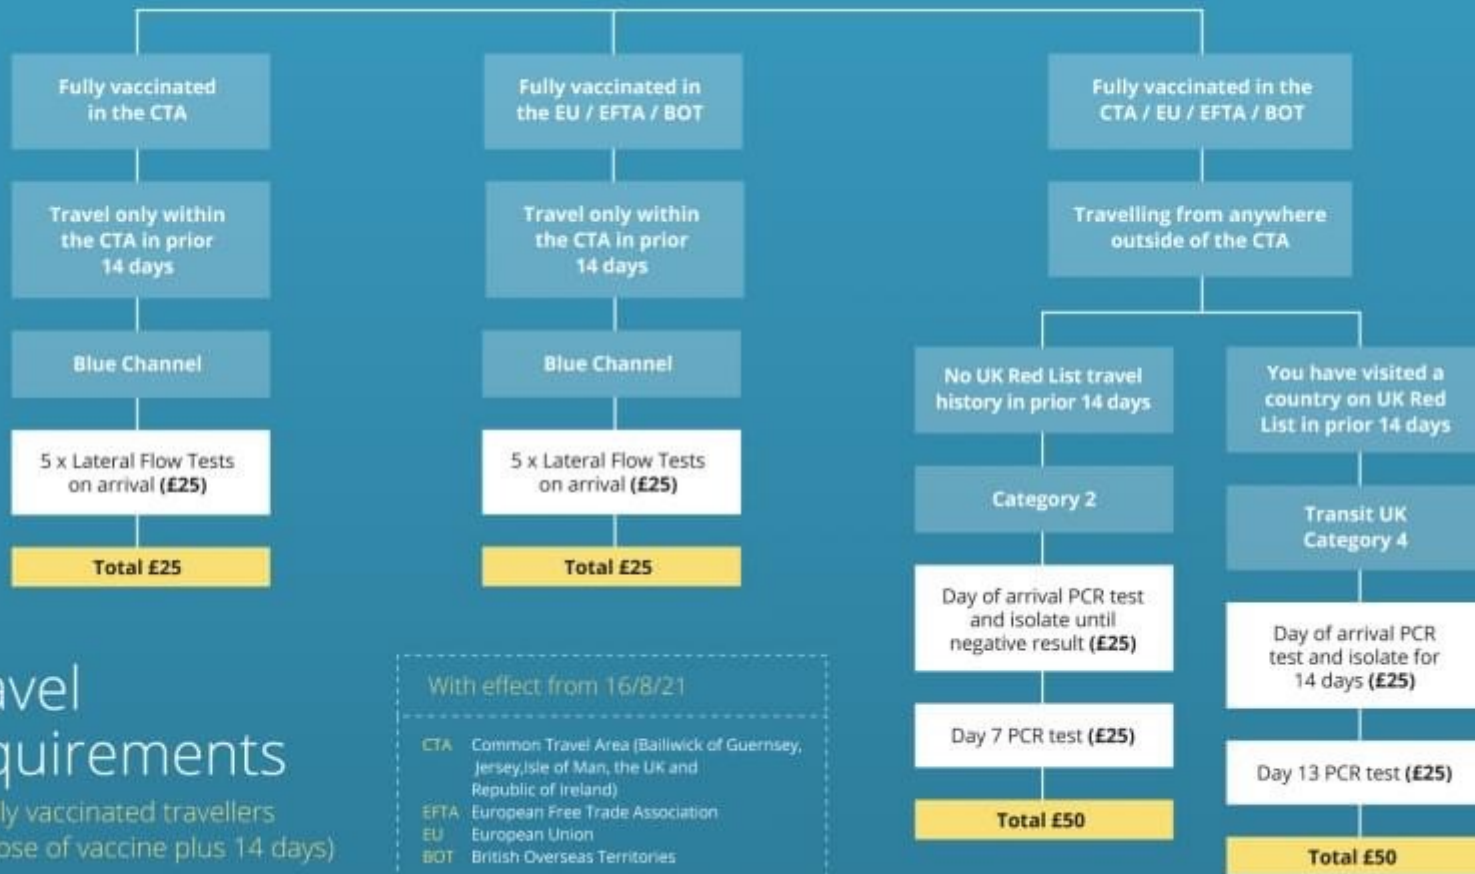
Fully vaccinated in the CTA

Travel only within the CTA in prior 14 days

Blue Channel

5 x Lateral Flow Tests on arrival **(£25)**

Total £25

Fully vaccinated in the EU / EFTA / BOT

Travel only within the CTA in prior 14 days

Blue Channel

5 x Lateral Flow Tests on arrival **(£25)**

Total £25

Fully vaccinated in the CTA / EU / EFTA / BOT

Travelling from anywhere outside of the CTA

No UK Red List travel history in prior 14 days

Category 2

Day of arrival PCR test and isolate until negative result **(£25)**

Day 7 PCR test **(£25)**

Total £50

You have visited a country on UK Red List in prior 14 days

Transit UK Category 4

Day of arrival PCR test and isolate for 14 days **(£25)**

Day 13 PCR test **(£25)**

Total £50

avel
quirements
ly vaccinated travellers
ose of vaccine plus 14 days)

With effect from 16/8/21

| | |
|---|---|
| CTA | Common Travel Area (Bailiwick of Guernsey, Jersey,Isle of Man, the UK and Republic of Ireland) |
| EFTA | European Free Trade Association |
| EU | European Union |
| BOT | British Overseas Territories |